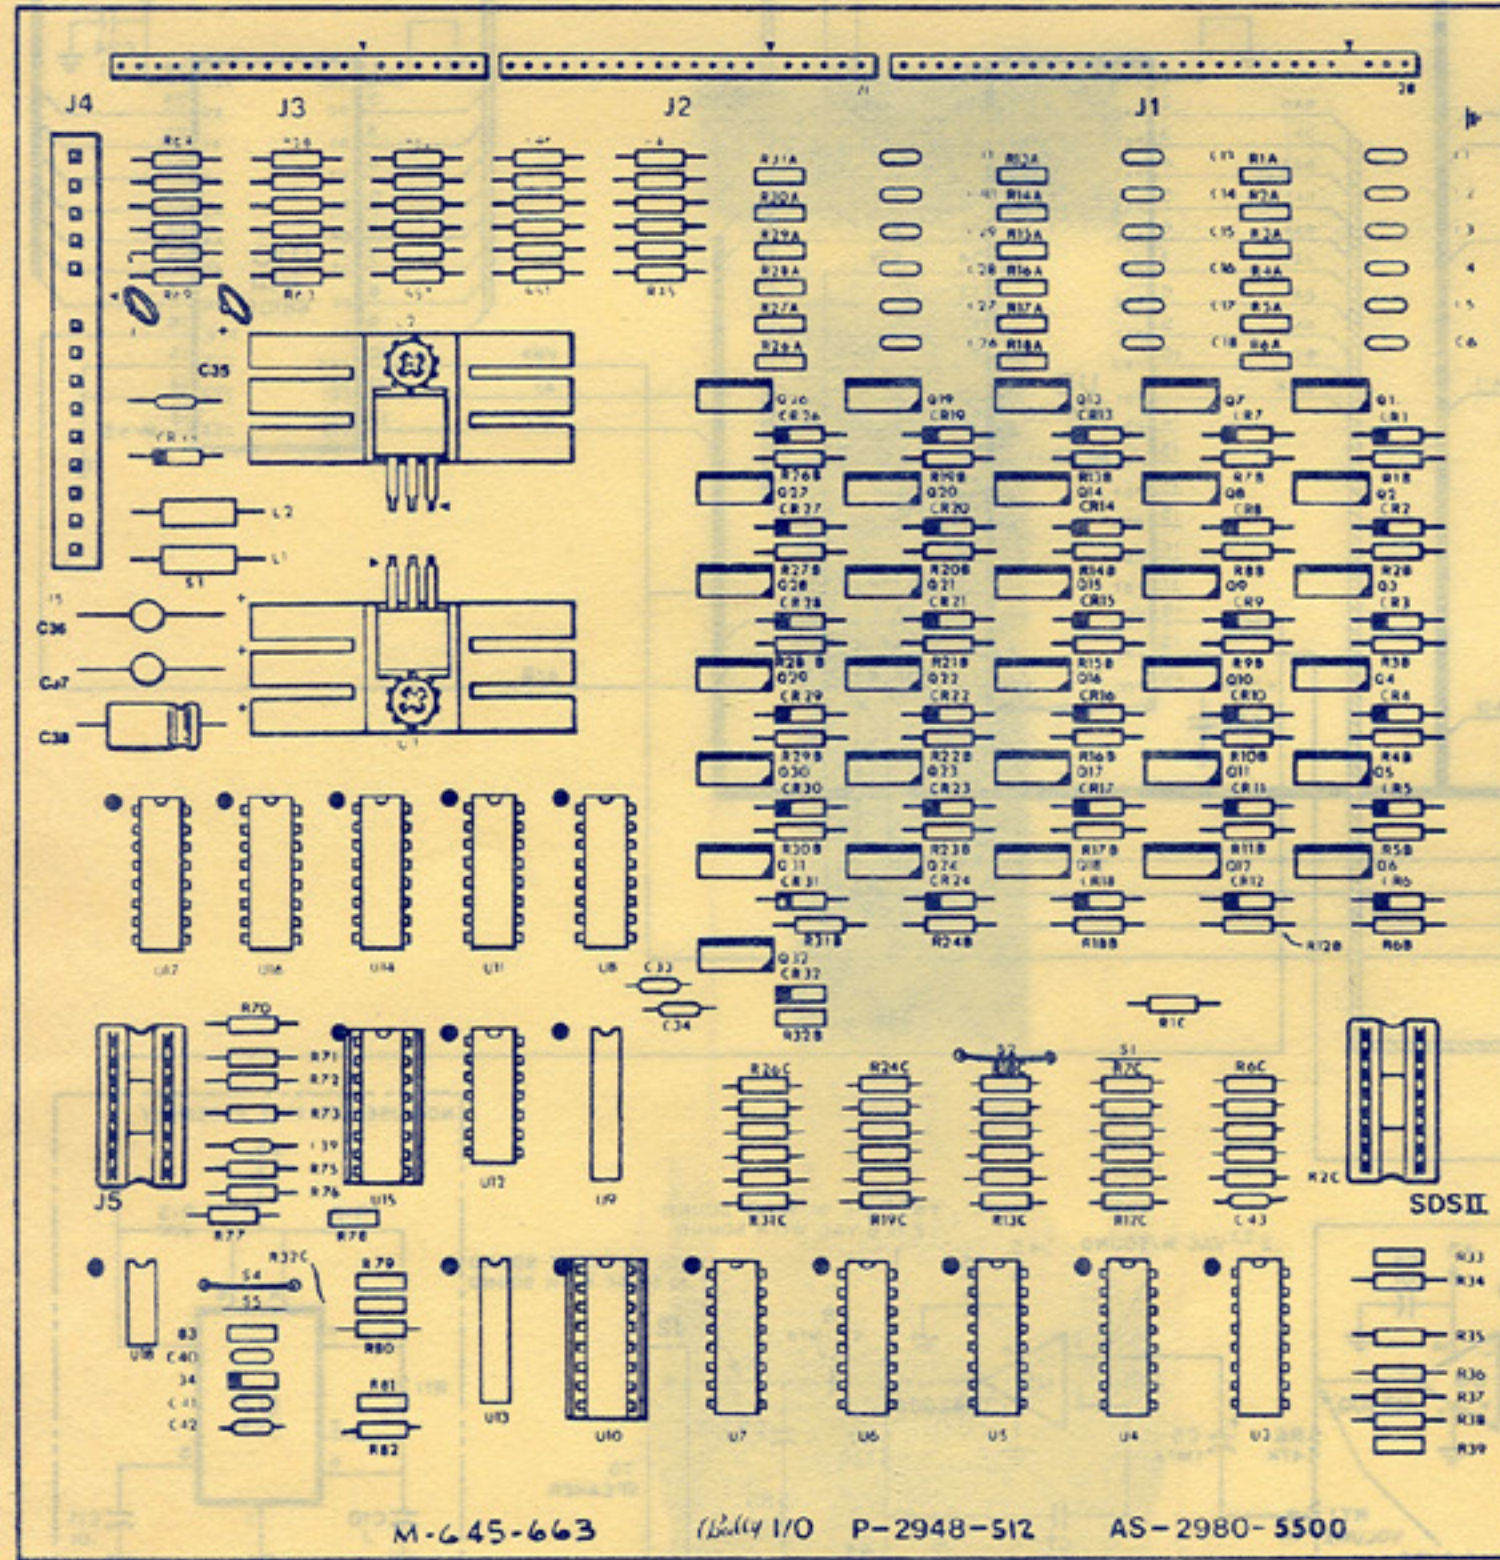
J4 J3 J2 J1

R31A R30A R29A R28A R27A R26A
R19A R14A R15A R16A R17A R18A
C13 R1A C14 R2A C15 R3A C16 R4A C17 R5A C18 R6A

C35
L2
L1
S1
C36
C37
C38

Q26 CR26 R26B Q27 CR27 R27B Q28 CR28 R28B Q29 CR29 R29B Q30 CR30 R30B Q31 CR31 R31B Q32 CR32 R32B
Q19 CR19 R19B Q20 CR20 R20B Q21 CR21 R21B Q22 CR22 R22B Q23 CR23 R23B Q24 CR24 R24B
Q13 CR13 R13B Q14 CR14 R14B Q15 CR15 R15B Q16 CR16 R16B Q17 CR17 R17B Q18 CR18 R18B
Q7 CR7 R7B Q8 CR8 R8B Q9 CR9 R9B Q10 CR10 R10B Q11 CR11 R11B Q17 CR12 R12B
Q1 CR1 R1B Q2 CR2 R2B Q3 CR3 R3B Q4 CR4 R4B Q5 CR5 R5B Q6 CR6 R6B

U17 U16 U14 U11 U8
C33 C34
R1C

R70 R71 R72 R73 R74 R75 R76 R77 R78
J5 U15 U12 U9
R26C R31C R24C R19C S2 R18C R13C S1 R7C R12C R6C C43 R2C
SDSII

R32C S4 S5 R79 R80 R81 R82
U18 C40 C41 C42
U13 U10 U7 U6 U5 U4 U3
R33 R34 R35 R36 R37 R38 R39

M-645-663 Bally I/O P-2948-512 AS-2980-5500